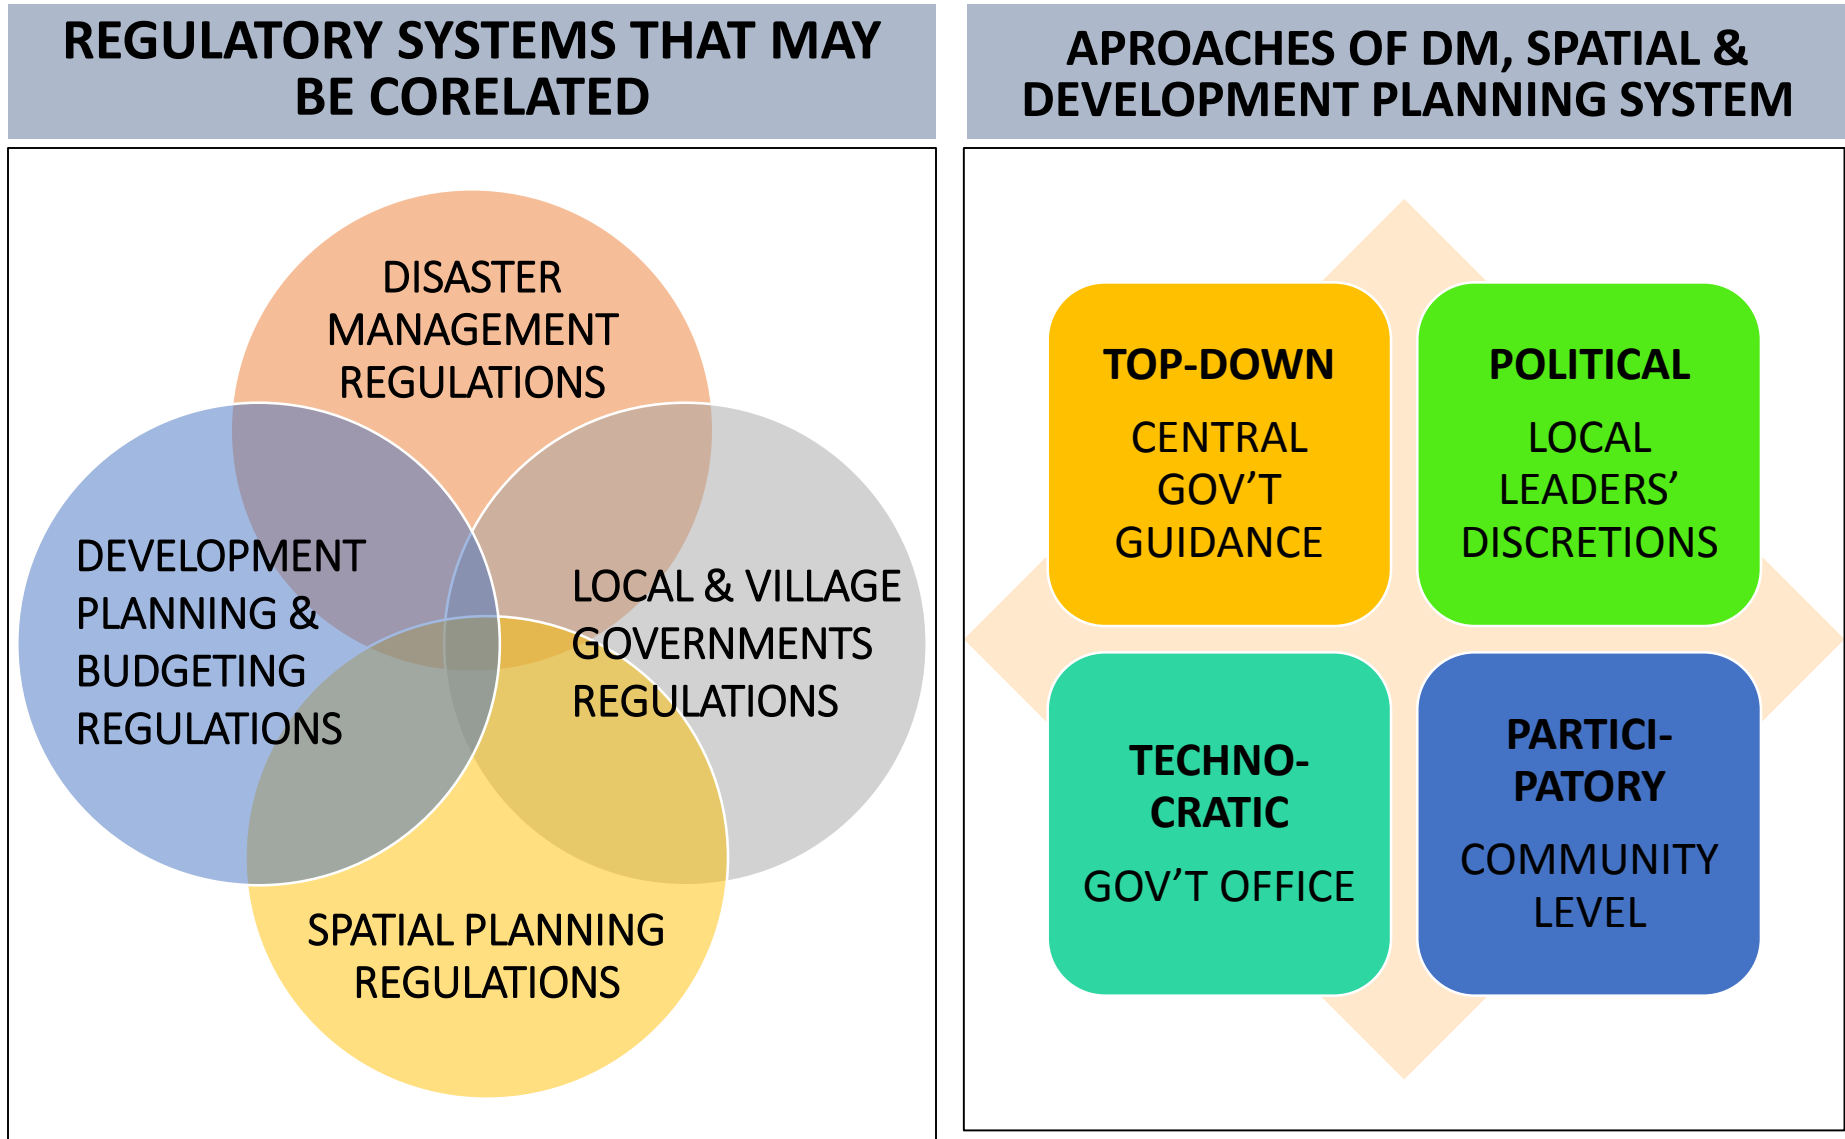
REGULATORY SYSTEMS THAT MAY BE CORELATED

DISASTER MANAGEMENT REGULATIONS

DEVELOPMENT PLANNING & BUDGETING REGULATIONS

LOCAL & VILLAGE GOVERNMENTS REGULATIONS

SPATIAL PLANNING REGULATIONS

APROACHES OF DM, SPATIAL & DEVELOPMENT PLANNING SYSTEM

TOP-DOWN

CENTRAL GOV'T GUIDANCE

POLITICAL

LOCAL LEADERS' DISCRETIONS

TECHNO-CRATIC

GOV'T OFFICE

PARTICI-PATORY

COMMUNITY LEVEL